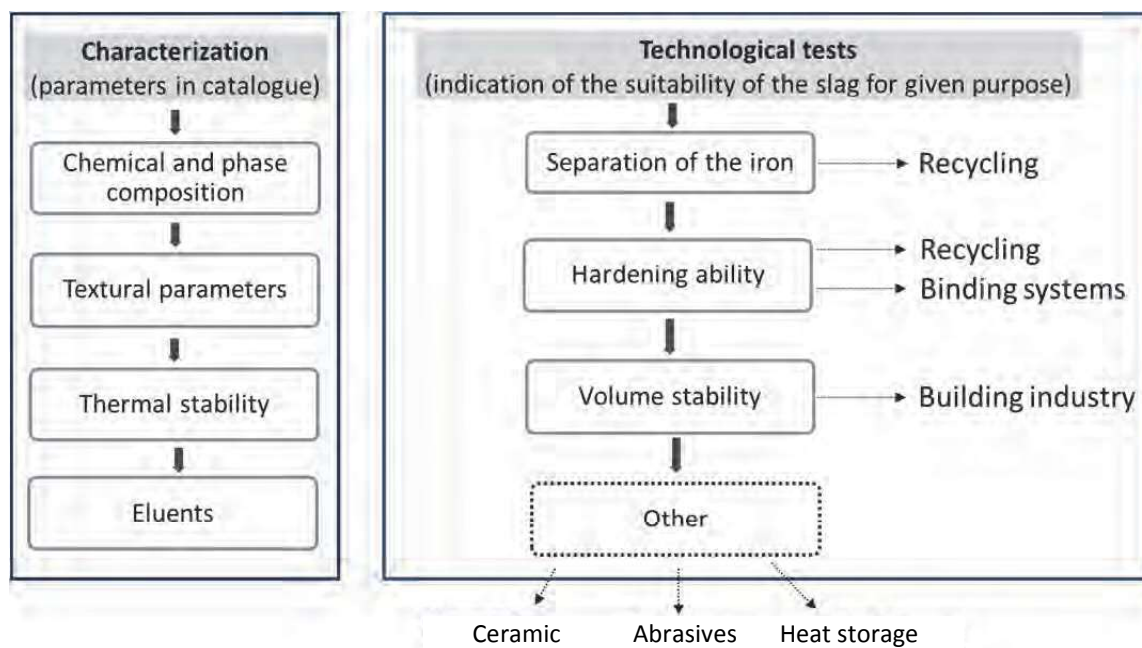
Characterization
(parameters in catalogue)

Chemical and phase composition

Textural parameters

Thermal stability

Eluents

Technological tests
(indication of the suitability of the slag for given purpose)

Separation of the iron

Recycling

Hardening ability

Recycling

Binding systems

Volume stability

Building industry

Other

Ceramic

Abrasives

Heat storage